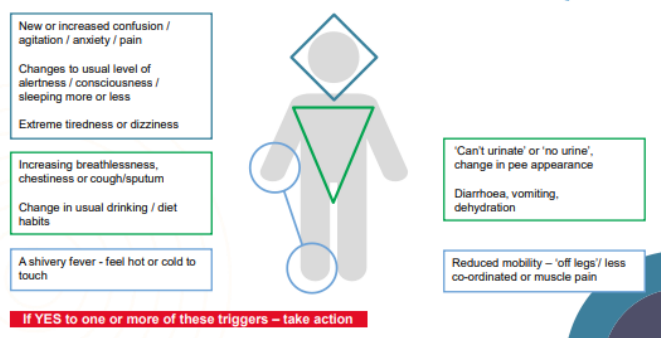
New or increased confusion / agitation / anxiety / pain

Changes to usual level of alertness / consciousness / sleeping more or less

Extreme tiredness or dizziness

Increasing breathlessness, chestiness or cough/sputum

Change in usual drinking / diet habits

A shivery fever - feel hot or cold to touch

'Can't urinate' or 'no urine', change in pee appearance

Diarrhoea, vomiting, dehydration

Reduced mobility – 'off legs'/ less co-ordinated or muscle pain

If YES to one or more of these triggers – take action